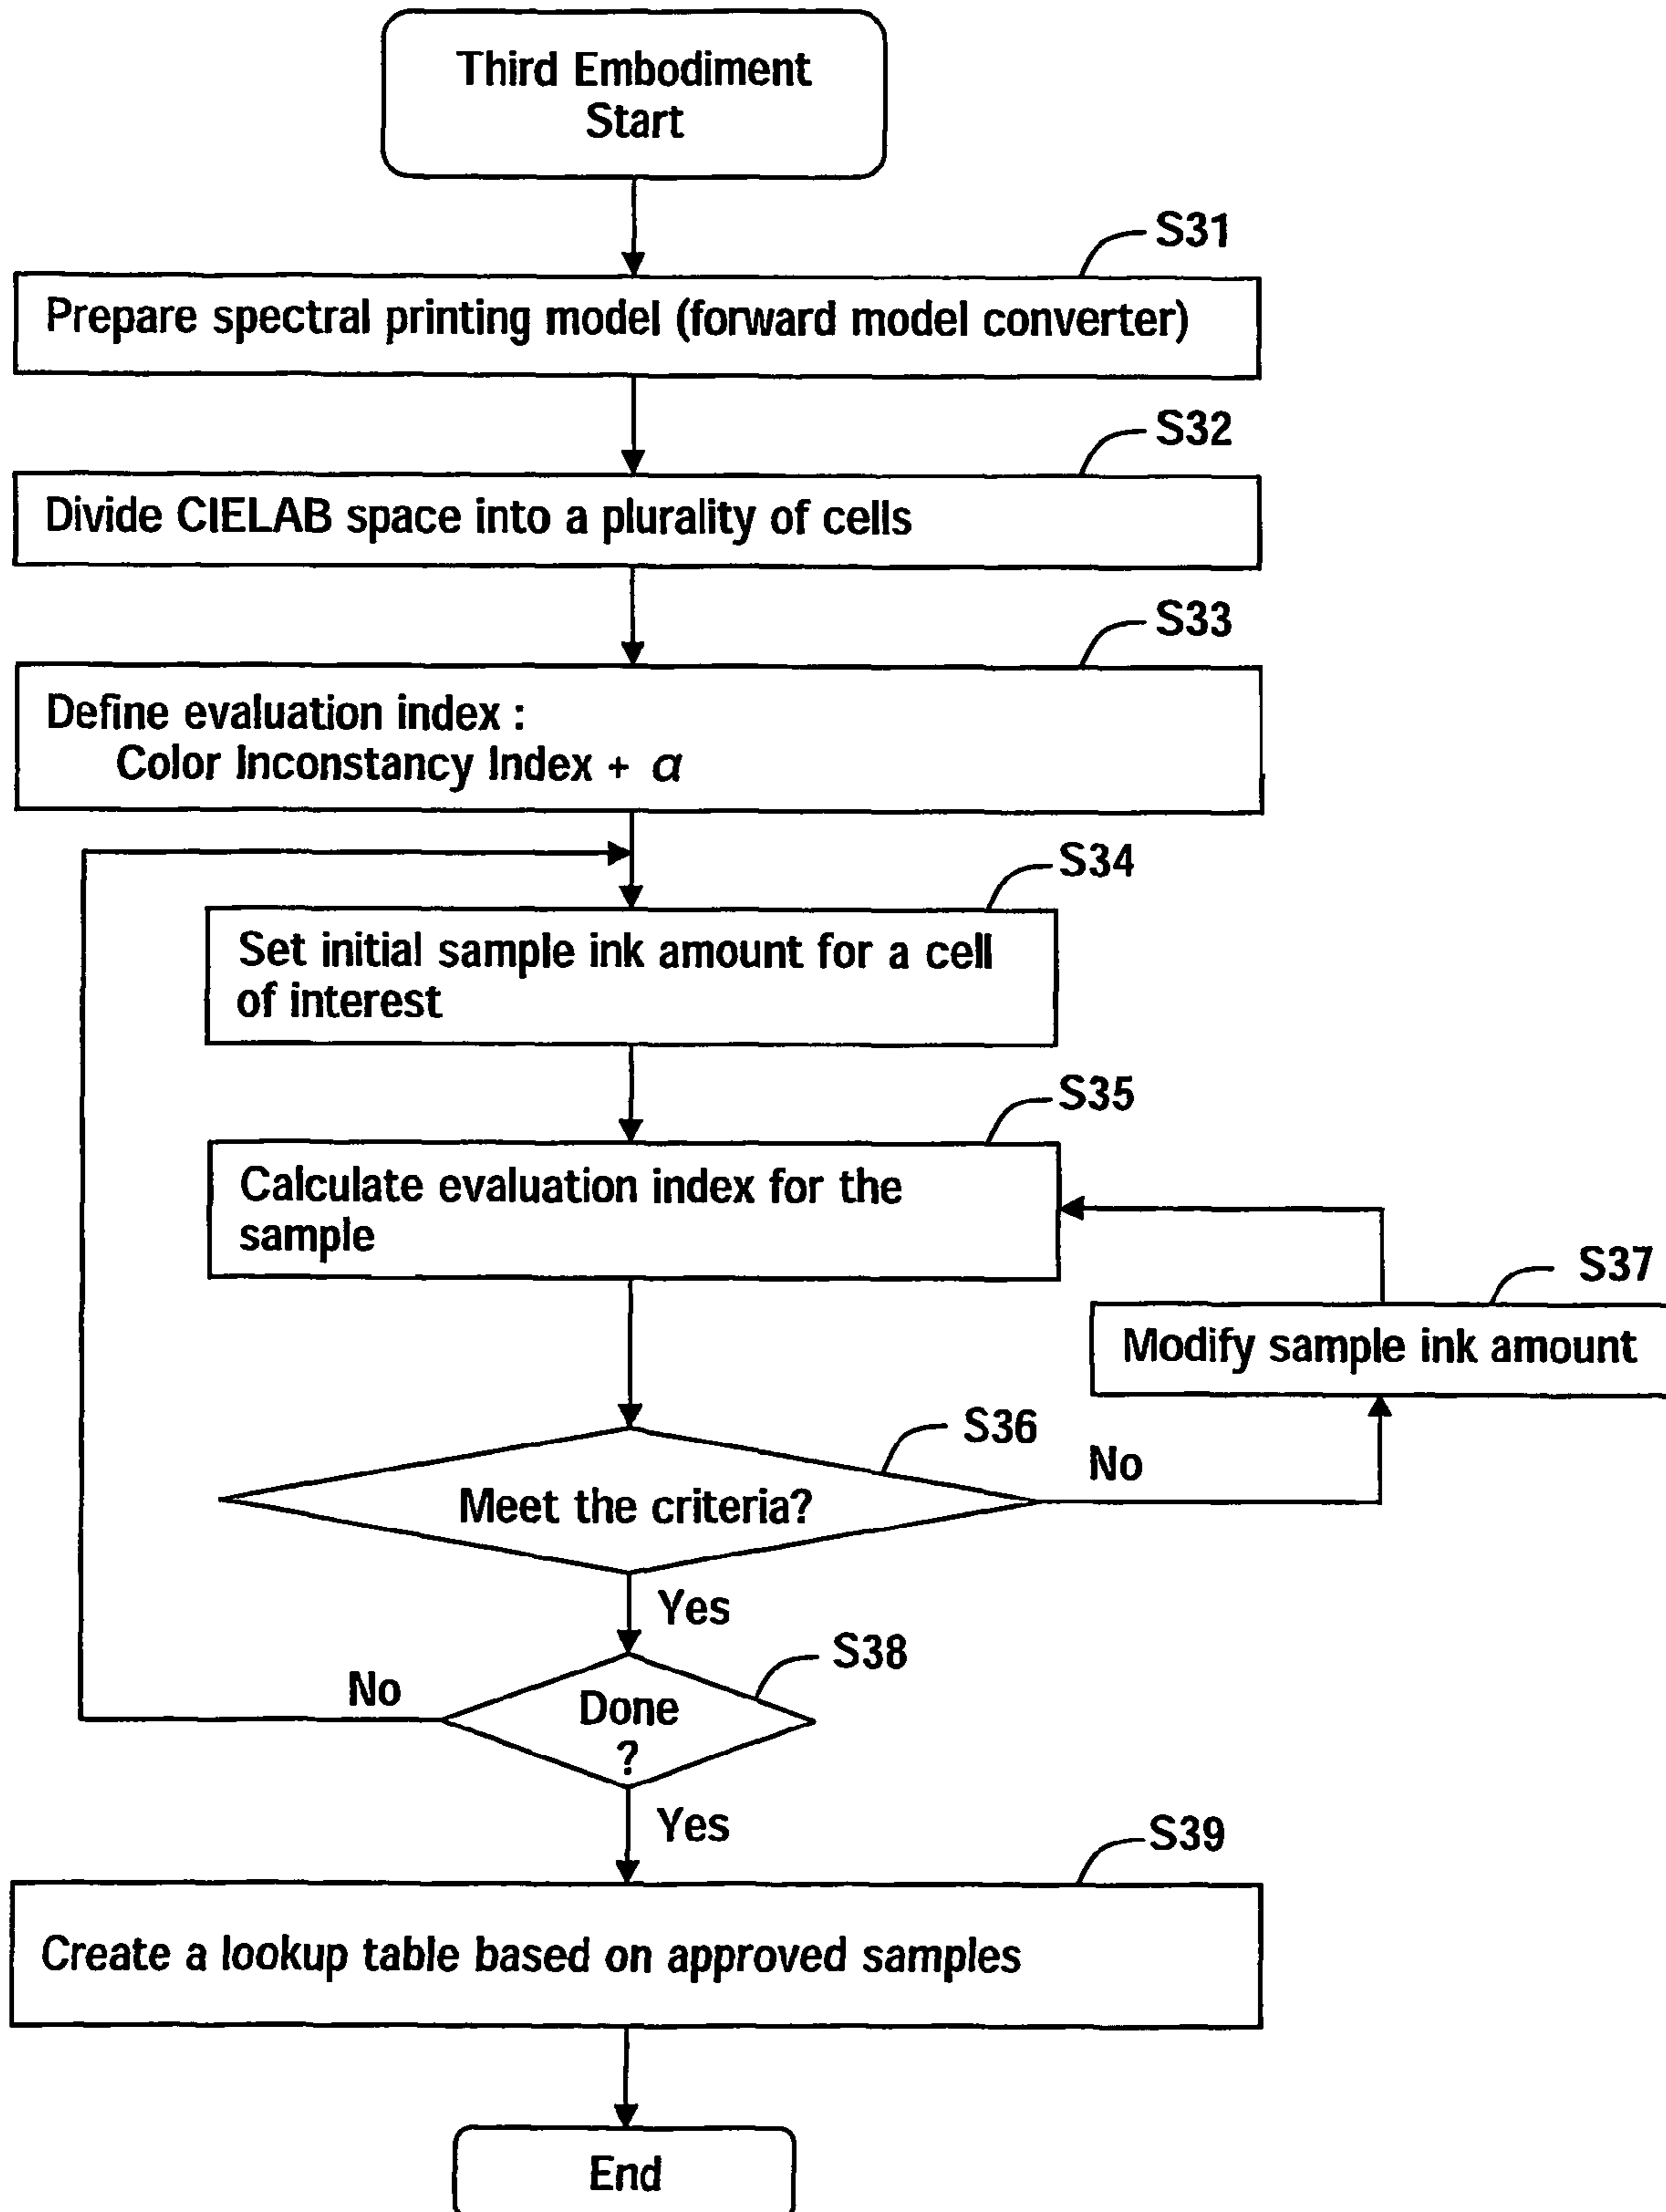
Third Embodiment
Start

S31

Prepare spectral printing model (forward model converter)

S32

Divide CIELAB space into a plurality of cells

S33

Define evaluation index :
Color Inconstancy Index + $\alpha$

S34

Set initial sample ink amount for a cell of interest

S35

Calculate evaluation index for the sample

S37

Modify sample ink amount

S36

No

Meet the criteria?

Yes

S38

No

Done ?

Yes

S39

Create a lookup table based on approved samples

End